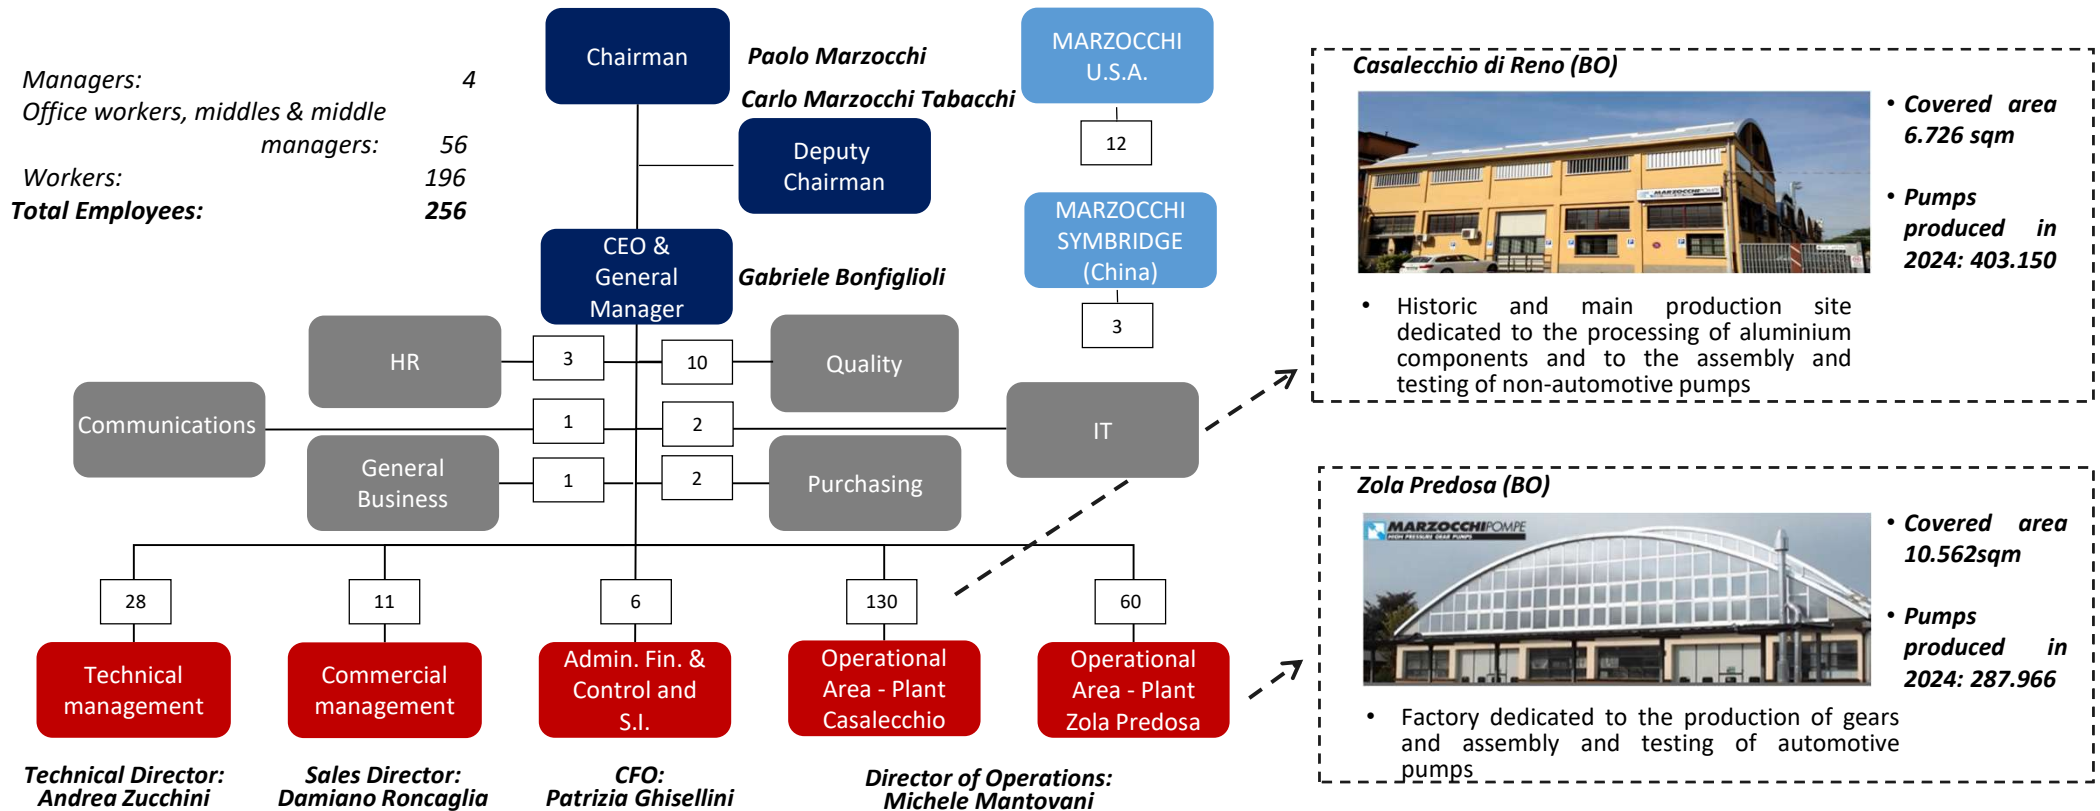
Managers: 4
Office workers, middles & middle managers: 56
Workers: 196
Total Employees: 256

Chairman
Paolo Marzocchi
Carlo Marzocchi Tabacchi
Deputy Chairman
CEO & General Manager
Gabriele Bonfiglioli

MARZOCCHI U.S.A.
12
MARZOCCHI SYMBRIDGE (China)
3

HR
3
10
Quality
Communications
1
2
IT
General Business
1
2
Purchasing

28
11
6
130
60
Technical management
Commercial management
Admin. Fin. & Control and S.I.
Operational Area - Plant Casalecchio
Operational Area - Plant Zola Predosa

Technical Director: Andrea Zucchini
Sales Director: Damiano Roncaglia
CFO: Patrizia Ghisellini
Director of Operations: Michele Mantovani

Casalecchio di Reno (BO)
• Covered area 6.726 sqm
• Pumps produced in 2024: 403.150
• Historic and main production site dedicated to the processing of aluminium components and to the assembly and testing of non-automotive pumps

Zola Predosa (BO)
MARZOCCHIPOMPE
HIGH PRESSURE GEAR PUMPS
• Covered area 10.562sqm
• Pumps produced in 2024: 287.966
• Factory dedicated to the production of gears and assembly and testing of automotive pumps